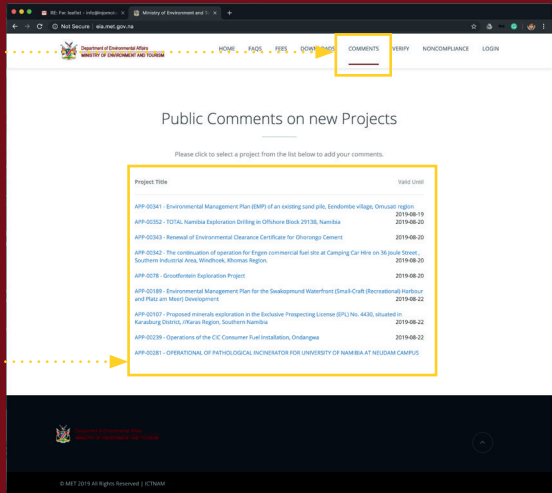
RE: Fw: leaflet - info@namcic... Ministry of Environment and T... +

Not Secure | eia.met.gov.na

Department of Environmental Affairs
MINISTRY OF ENVIRONMENT AND TOURISM

HOME FAQS FEES DOWNLOADS COMMENTS VERIFY NONCOMPLIANCE LOGIN

Public Comments on new Projects

Please click to select a project from the list below to add your comments.

| Project Title | Valid Until |
|---|---|
| APP-00341 - Environmental Management Plan (EMP) of an existing sand pile, Eendombe village, Omusati region | 2019-08-19 |
| APP-00352 - TOTAL Namibia Exploration Drilling in Offshore Block 2913B, Namibia | 2019-08-20 |
| APP-00343 - Renewal of Environmental Clearance Certificate for Ohorongo Cement | 2019-08-20 |
| APP-00342 - The continuation of operation for Engen commercial fuel site at Camping Car Hire on 36 Joule Street, Southern Industrial Area, Windhoek, Khomas Region. | 2019-08-20 |
| APP-0078 - Grootfontein Exploration Project | 2019-08-20 |
| APP-00189 - Environmental Management Plan for the Swakopmund Waterfront (Small-Craft (Recreational) Harbour and Platz am Meer) Development | 2019-08-22 |
| APP-00107 - Proposed minerals exploration in the Exclusive Prospecting License (EPL) No. 4430, situated in Karasburg District, //Karas Region, Southern Namibia | 2019-08-22 |
| APP-00239 - Operations of the CIC Consumer Fuel Installation, Ondangwa | 2019-08-22 |
| APP-00281 - OPERATIONAL OF PATHOLOGICAL INCINERATOR FOR UNIVERSITY OF NAMIBIA AT NEUDAM CAMPUS | |

Department of Environmental Affairs
MINISTRY OF ENVIRONMENT AND TOURISM

© MET 2019 All Rights Reserved | ICTNAM